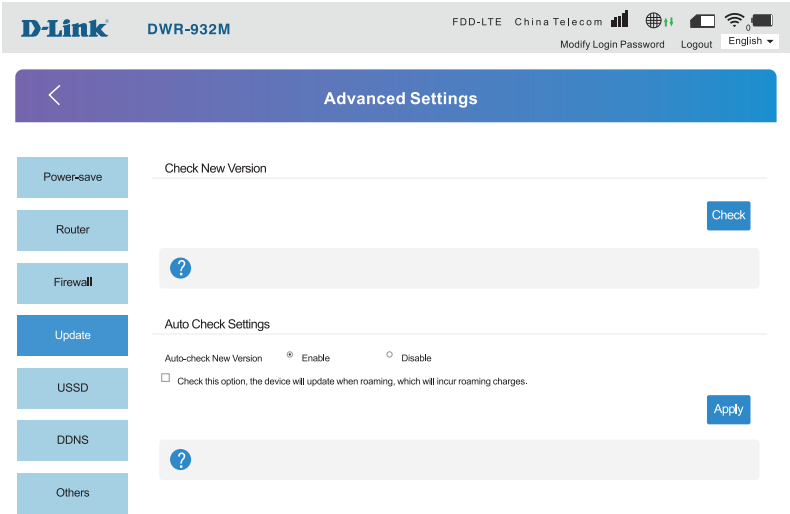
D-Link DWR-932M

FDD-LTE China Telecom

0

Modify Login Password Logout English

Advanced Settings

Power-save

Router

Firewall

Update

USSD

DDNS

Others

Check New Version

Check

?

Auto Check Settings

Auto-check New Version Enable Disable

Check this option, the device will update when roaming, which will incur roaming charges.

Apply

?